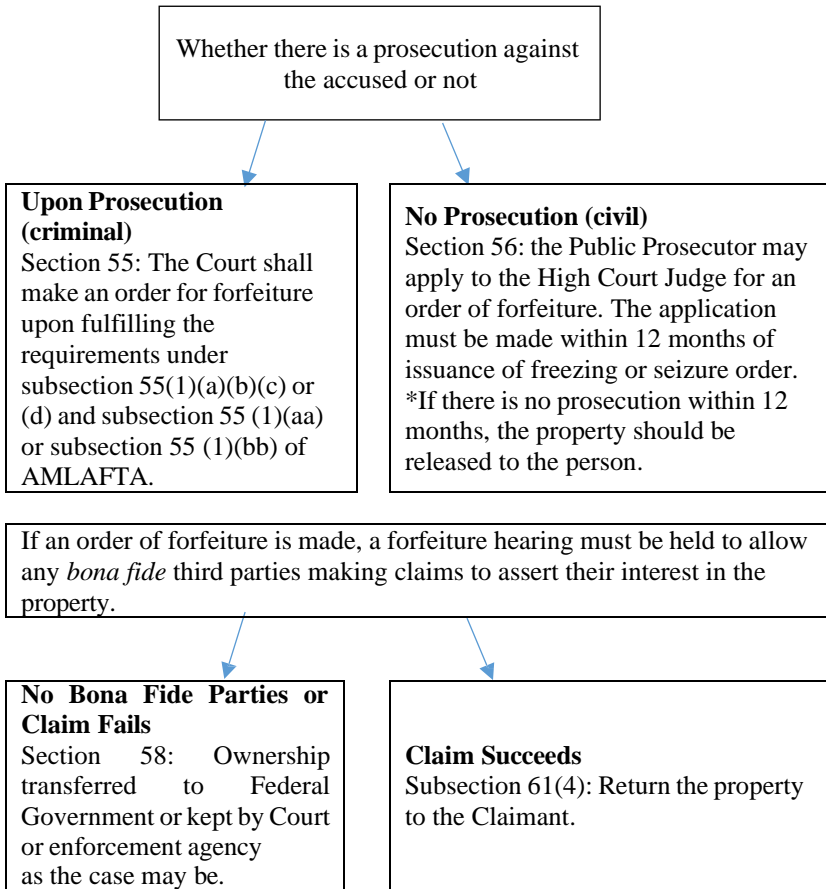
Whether there is a prosecution against the accused or not

**Upon Prosecution (criminal)**
Section 55: The Court shall make an order for forfeiture upon fulfilling the requirements under subsection 55(1)(a)(b)(c) or (d) and subsection 55 (1)(aa) or subsection 55 (1)(bb) of AMLAFTA.

**No Prosecution (civil)**
Section 56: the Public Prosecutor may apply to the High Court Judge for an order of forfeiture. The application must be made within 12 months of issuance of freezing or seizure order. *If there is no prosecution within 12 months, the property should be released to the person.

If an order of forfeiture is made, a forfeiture hearing must be held to allow any *bona fide* third parties making claims to assert their interest in the property.

**No Bona Fide Parties or Claim Fails**
Section 58: Ownership transferred to Federal Government or kept by Court or enforcement agency as the case may be.

**Claim Succeeds**
Subsection 61(4): Return the property to the Claimant.